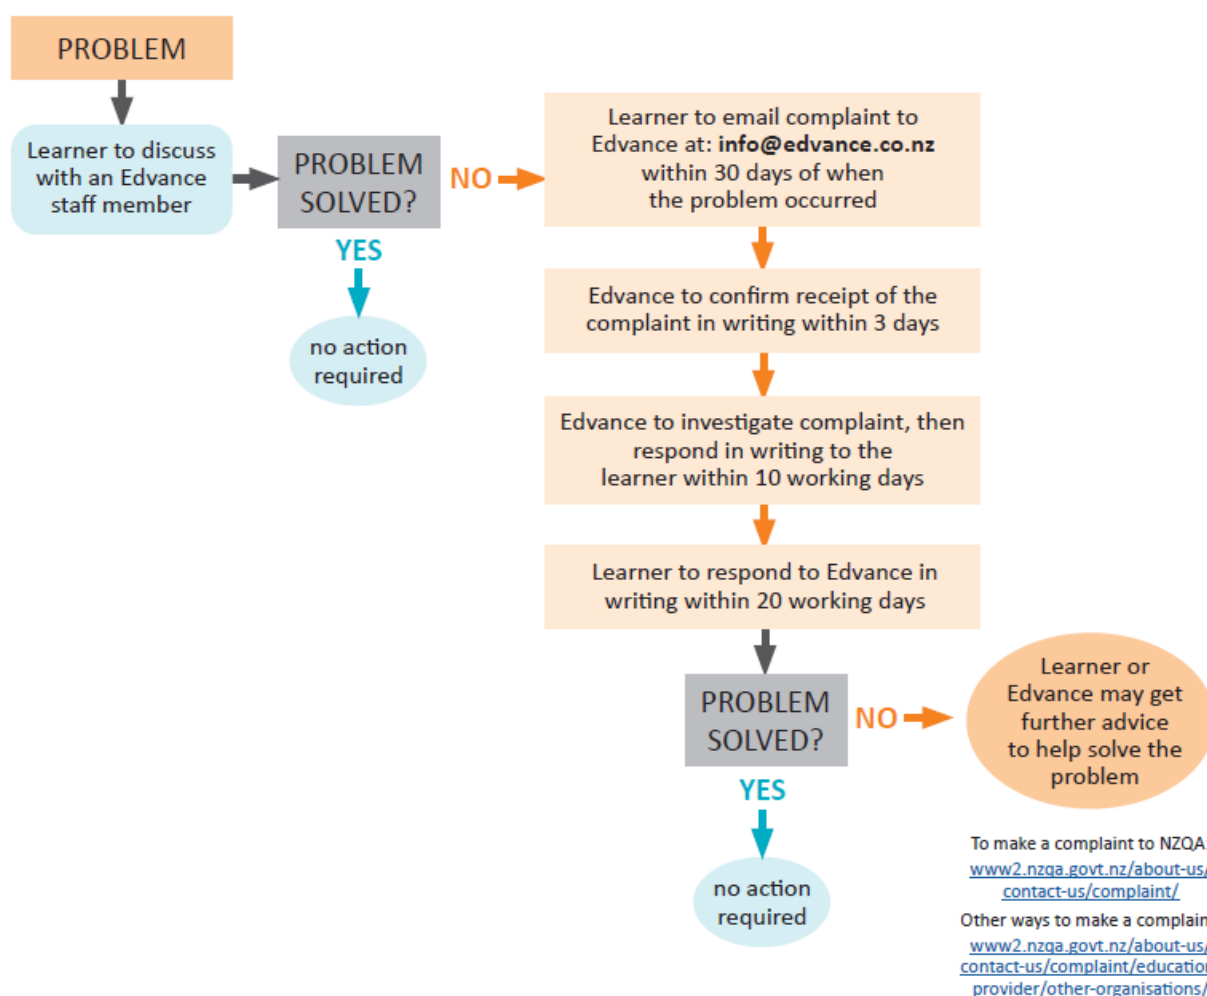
PROBLEM

Learner to discuss with an Edvance staff member

PROBLEM SOLVED?

NO

YES

no action required

Learner to email complaint to Edvance at: **info@edvance.co.nz** within 30 days of when the problem occurred

Edvance to confirm receipt of the complaint in writing within 3 days

Edvance to investigate complaint, then respond in writing to the learner within 10 working days

Learner to respond to Edvance in writing within 20 working days

PROBLEM SOLVED?

NO

Learner or Edvance may get further advice to help solve the problem

YES

no action required

To make a complaint to NZQA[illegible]
www2.nzqa.govt.nz/about-us/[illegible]
contact-us/complaint/

Other ways to make a complain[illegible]
www2.nzqa.govt.nz/about-us/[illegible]
contact-us/complaint/educatio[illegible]
provider/other-organisations/